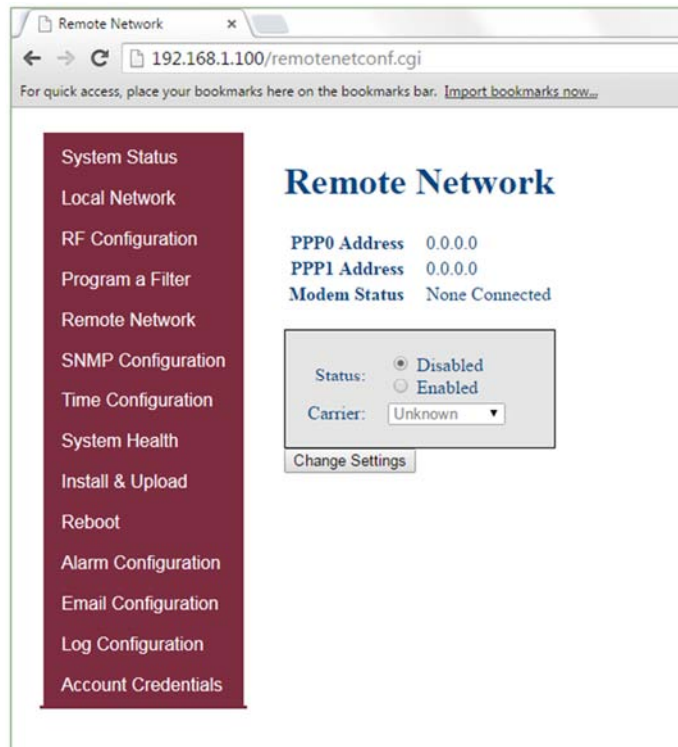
Remote Network ×

192.168.1.100/remotenetconf.cgi

For quick access, place your bookmarks here on the bookmarks bar. Import bookmarks now...

System Status
Local Network
RF Configuration
Program a Filter
Remote Network
SNMP Configuration
Time Configuration
System Health
Install & Upload
Reboot
Alarm Configuration
Email Configuration
Log Configuration
Account Credentials

Remote Network

| | |
|---|---|
| PPP0 Address | 0.0.0.0 |
| PPP1 Address | 0.0.0.0 |
| Modem Status | None Connected |

Status: Disabled
Enabled
Carrier: Unknown

Change Settings